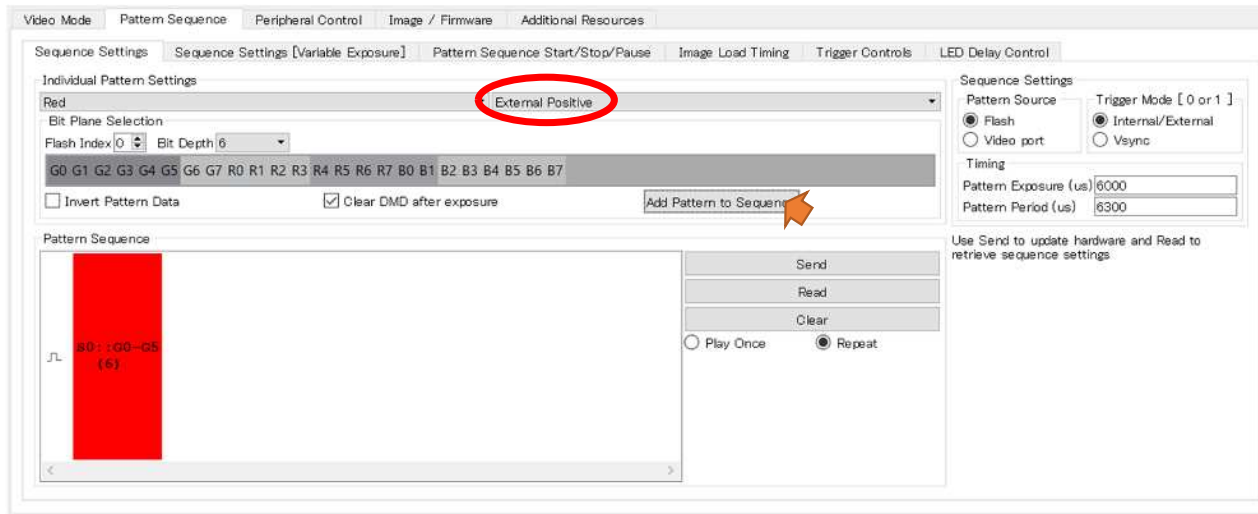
Video Mode | Pattern Sequence | Peripheral Control | Image / Firmware | Additional Resources

Sequence Settings | Sequence Settings [Variable Exposure] | Pattern Sequence Start/Stop/Pause | Image Load Timing | Trigger Controls | LED Delay Control

Individual Pattern Settings

Red

External Positive

Bit Plane Selection

Flash Index 0 Bit Depth 6

G0 G1 G2 G3 G4 G5 G6 G7 R0 R1 R2 R3 R4 R5 R6 R7 B0 B1 B2 B3 B4 B5 B6 B7

Invert Pattern Data

Clear DMD after exposure

Add Pattern to Sequence

Sequence Settings

Pattern Source

Flash

Video port

Trigger Mode [ 0 or 1 ]

Internal/External

Vsync

Timing

Pattern Exposure (us) 6000

Pattern Period (us) 6300

Pattern Sequence

0::G0-G5 (6)

Send

Read

Clear

Play Once

Repeat

Use Send to update hardware and Read to retrieve sequence settings